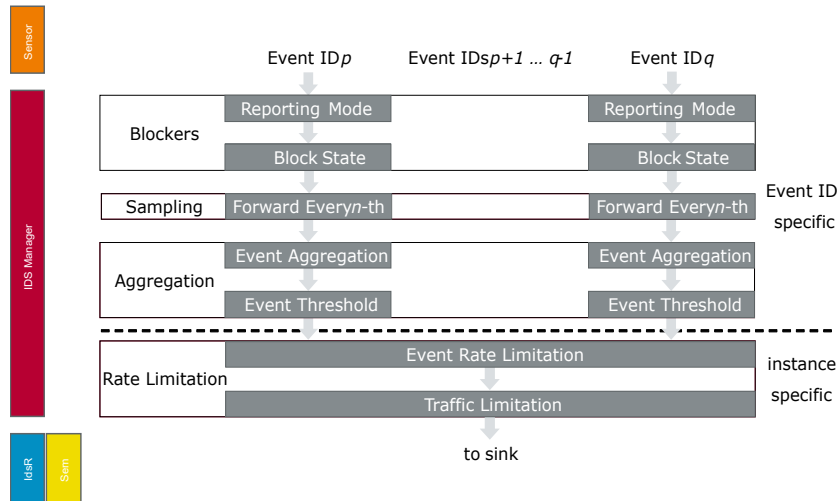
Sensor

Event ID*p*

Event IDs*p+1 … q-1*

Event ID*q*

IDS Manager

Blockers

Reporting Mode

Reporting Mode

Block State

Block State

Sampling

Forward Every *n*-th

Forward Every *n*-th

Event ID specific

Aggregation

Event Aggregation

Event Aggregation

Event Threshold

Event Threshold

Rate Limitation

Event Rate Limitation

Traffic Limitation

instance specific

to sink

IdsR

Sem